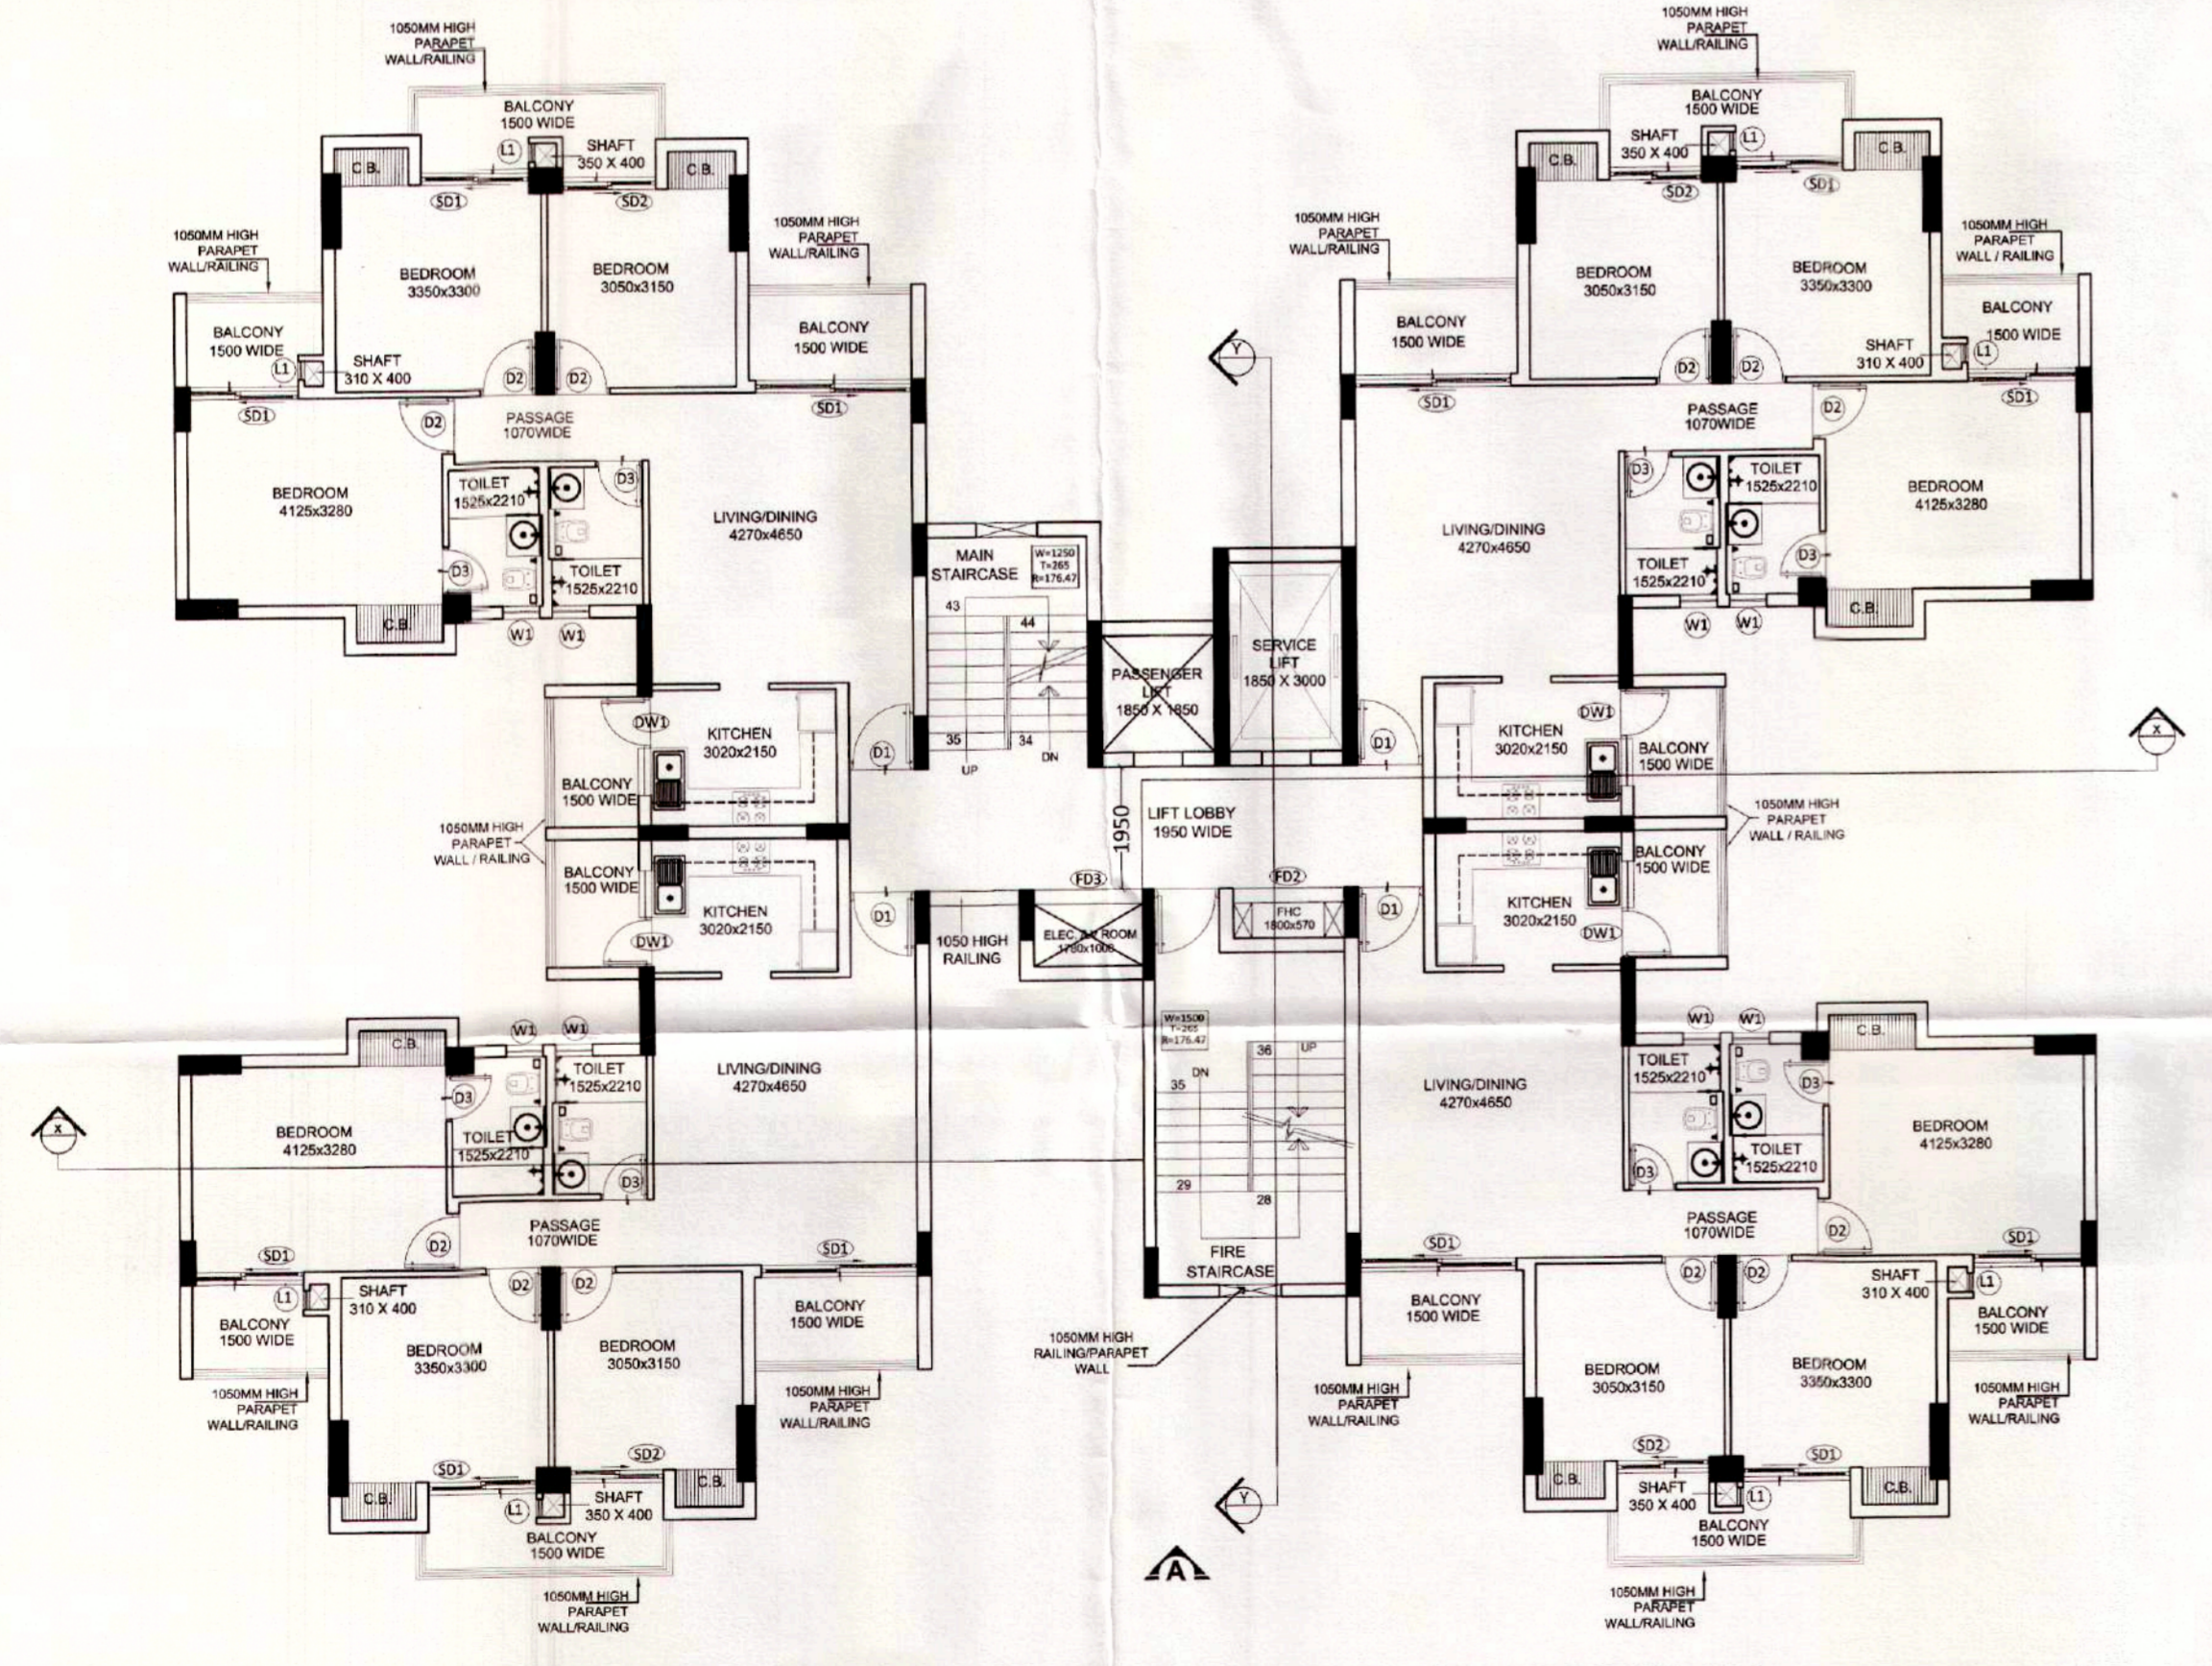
1050MM HIGH PARAPET WALL/RAILING

BALCONY 1500 WIDE

SHAFT 350 X 400

L1

C.B.

C.B.

SD1

SD2

1050MM HIGH PARAPET WALL/RAILING

1050MM HIGH PARAPET WALL/RAILING

BEDROOM 3350x3300

BEDROOM 3050x3150

BALCONY 1500 WIDE

BALCONY 1500 WIDE

SHAFT 310 X 400

L1

D2

D2

SD1

SD1

D2

PASSAGE 1070WIDE

BEDROOM 4125x3280

TOILET 1525x2210

D3

LIVING/DINING 4270x4650

D3

TOILET 1525x2210

C.B.

W1

W1

KITCHEN 3020x2150

DW1

BALCONY 1500 WIDE

D1

1050MM HIGH PARAPET WALL / RAILING

BALCONY 1500 WIDE

KITCHEN 3020x2150

DW1

D1

MAIN STAIRCASE

W=1250 T=265 R=176.47

43

44

35

34

UP

DN

PASSENGER LIFT 1850 X 1850

SERVICE LIFT 1850 X 3000

Y

LIFT LOBBY 1950 WIDE

1950

FD3

FD2

1050 HIGH RAILING

ELEC. ROOM 1700x1000

FHC 1800x570

D1

W=1500 T=265 R=176.47

DN

36

UP

35

29

28

FIRE STAIRCASE

1050MM HIGH RAILING/PARAPET WALL

Y

A

X

1050MM HIGH PARAPET WALL/RAILING

BALCONY 1500 WIDE

SHAFT 350 X 400

L1

C.B.

C.B.

SD2

SD1

1050MM HIGH PARAPET WALL/RAILING

1050MM HIGH PARAPET WALL / RAILING

BEDROOM 3050x3150

BEDROOM 3350x3300

BALCONY 1500 WIDE

BALCONY 1500 WIDE

SHAFT 310 X 400

L1

D2

D2

SD1

SD1

PASSAGE 1070WIDE

D2

LIVING/DINING 4270x4650

D3

TOILET 1525x2210

BEDROOM 4125x3280

TOILET 1525x2210

D3

C.B.

W1

W1

KITCHEN 3020x2150

DW1

BALCONY 1500 WIDE

D1

X

1050MM HIGH PARAPET WALL / RAILING

BALCONY 1500 WIDE

KITCHEN 3020x2150

DW1

D1

W1

W1

C.B.

BEDROOM 4125x3280

D3

TOILET 1525x2210

TOILET 1525x2210

D3

LIVING/DINING 4270x4650

PASSAGE 1070WIDE

D2

SD1

SD1

L1

SHAFT 310 X 400

D2

D2

BALCONY 1500 WIDE

BALCONY 1500 WIDE

BEDROOM 3350x3300

BEDROOM 3050x3150

1050MM HIGH PARAPET WALL/RAILING

1050MM HIGH PARAPET WALL/RAILING

SD1

SD2

C.B.

C.B.

L1

SHAFT 350 X 400

BALCONY 1500 WIDE

1050MM HIGH PARAPET WALL/RAILING

W1

W1

C.B.

TOILET 1525x2210

D3

BEDROOM 4125x3280

D3

TOILET 1525x2210

LIVING/DINING 4270x4650

PASSAGE 1070WIDE

D2

SD1

SD1

SHAFT 310 X 400

L1

D2

D2

BALCONY 1500 WIDE

BALCONY 1500 WIDE

BEDROOM 3050x3150

BEDROOM 3350x3300

1050MM HIGH PARAPET WALL/RAILING

1050MM HIGH PARAPET WALL/RAILING

SD2

SD1

C.B.

C.B.

SHAFT 350 X 400

L1

BALCONY 1500 WIDE

1050MM HIGH PARAPET WALL/RAILING